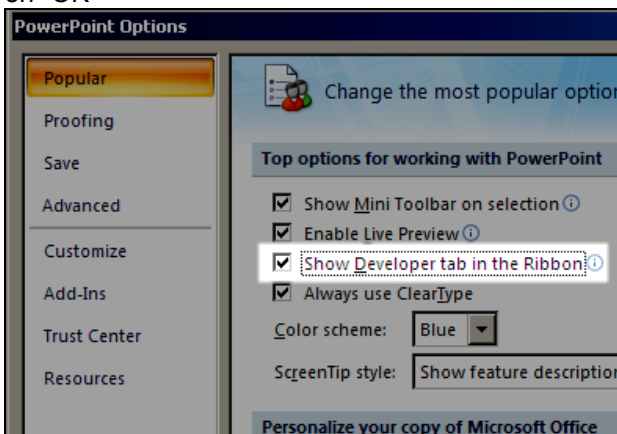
on OK

PowerPoint Options

Popular

Proofing

Save

Advanced

Customize

Add-Ins

Trust Center

Resources

Change the most popular optio

Top options for working with PowerPoint

Show Mini Toolbar on selection

Enable Live Preview

Show Developer tab in the Ribbon

Always use ClearType

Color scheme: Blue

ScreenTip style: Show feature descriptio

Personalize your copy of Microsoft Office